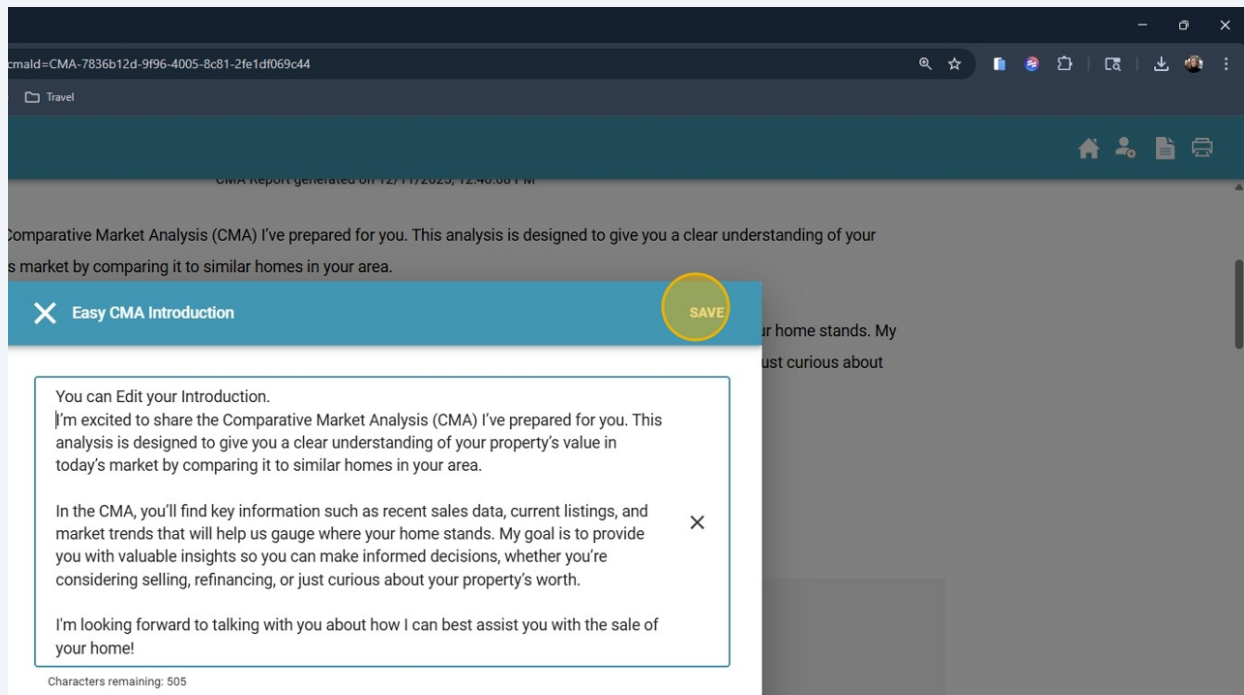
cmaId=CMA-7836b12d-9f96-4005-8c81-2fe1df069c44

Travel

CMA Report generated on 12/11/2023, 12:40:08 PM

Comparative Market Analysis (CMA) I've prepared for you. This analysis is designed to give you a clear understanding of your s market by comparing it to similar homes in your area.

ur home stands. My ust curious about

Easy CMA Introduction

SAVE

You can Edit your Introduction.
I'm excited to share the Comparative Market Analysis (CMA) I've prepared for you. This analysis is designed to give you a clear understanding of your property's value in today's market by comparing it to similar homes in your area.

In the CMA, you'll find key information such as recent sales data, current listings, and market trends that will help us gauge where your home stands. My goal is to provide you with valuable insights so you can make informed decisions, whether you're considering selling, refinancing, or just curious about your property's worth.

I'm looking forward to talking with you about how I can best assist you with the sale of your home!

Characters remaining: 505